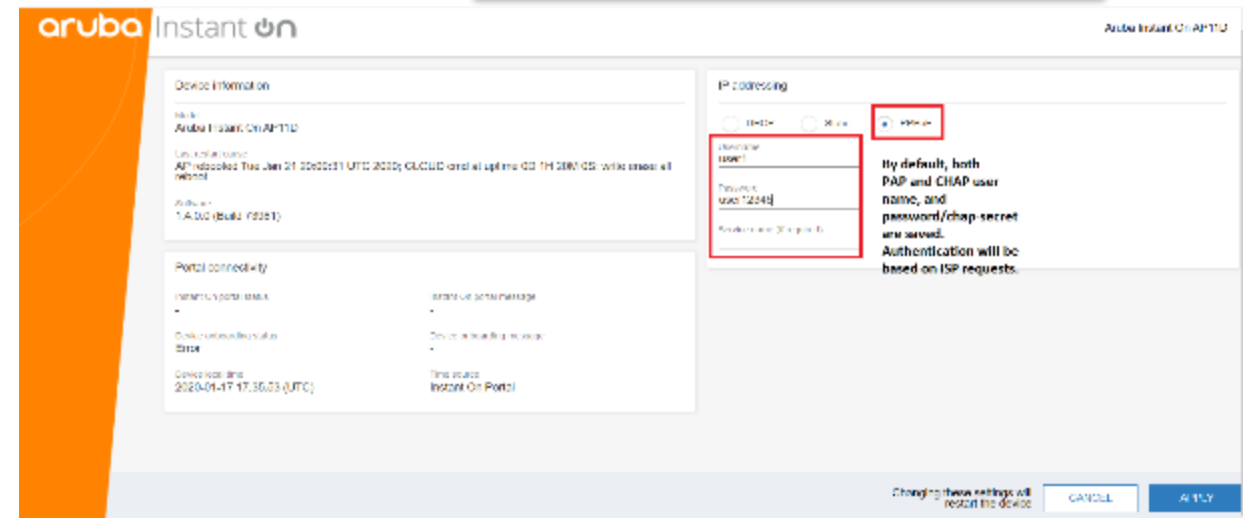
aruba Instant On

Aruba Instant On AP11D

Device information

Model
Aruba Instant On AP11D

Last restart cause
AP rebooted Tue Jan 21 00:00:11 UTC 2020; CLOUD initial uptime 0D 1H 30M 0S: write erase all reboot

Software
1.4.0.0 (Build 76651)

Portal connectivity

Instant On portal status
-

Instant On portal message
-

Device onboarding status
Error

Device onboarding message
-

Device local time
2020-01-17 17:35:03 (UTC)

Time source
Instant On Portal

IP addressing

DHCP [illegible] PPPoE

Username
user1

Password
user12345

Service name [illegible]

By default, both PAP and CHAP user name, and password/chap-secret are saved. Authentication will be based on ISP requests.

Changing these settings will restart the device

CANCEL

APPLY